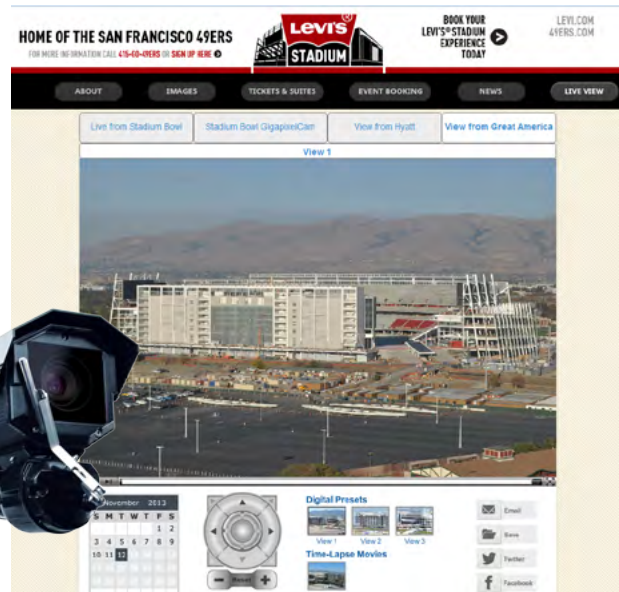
HOME OF THE SAN FRANCISCO 49ERS
FOR MORE INFORMATION CALL 415-GO-49ERS OR SIGN UP HERE

LEVI'S STADIUM

BOOK YOUR LEVI'S® STADIUM EXPERIENCE TODAY

LEVI.COM
49ERS.COM

ABOUT | IMAGES | TICKETS & SUITES | EVENT BOOKING | NEWS | LIVE VIEW

Live from Stadium Bowl | Stadium Bowl GigapixelCam | View from Hyatt | View from Great America

View 1

November 2013

| S | M | T | W | T | F | S |
|---|---|---|---|---|---|---|
| | | | | | 1 | 2 |
| 3 | 4 | 5 | 6 | 7 | 8 | 9 |
| 10 | 11 | 12 | | | | |

Reset

Digital Presets
View 1 View 2 View 3

Time-Lapse Movies

Email
Save
Twitter
Facebook